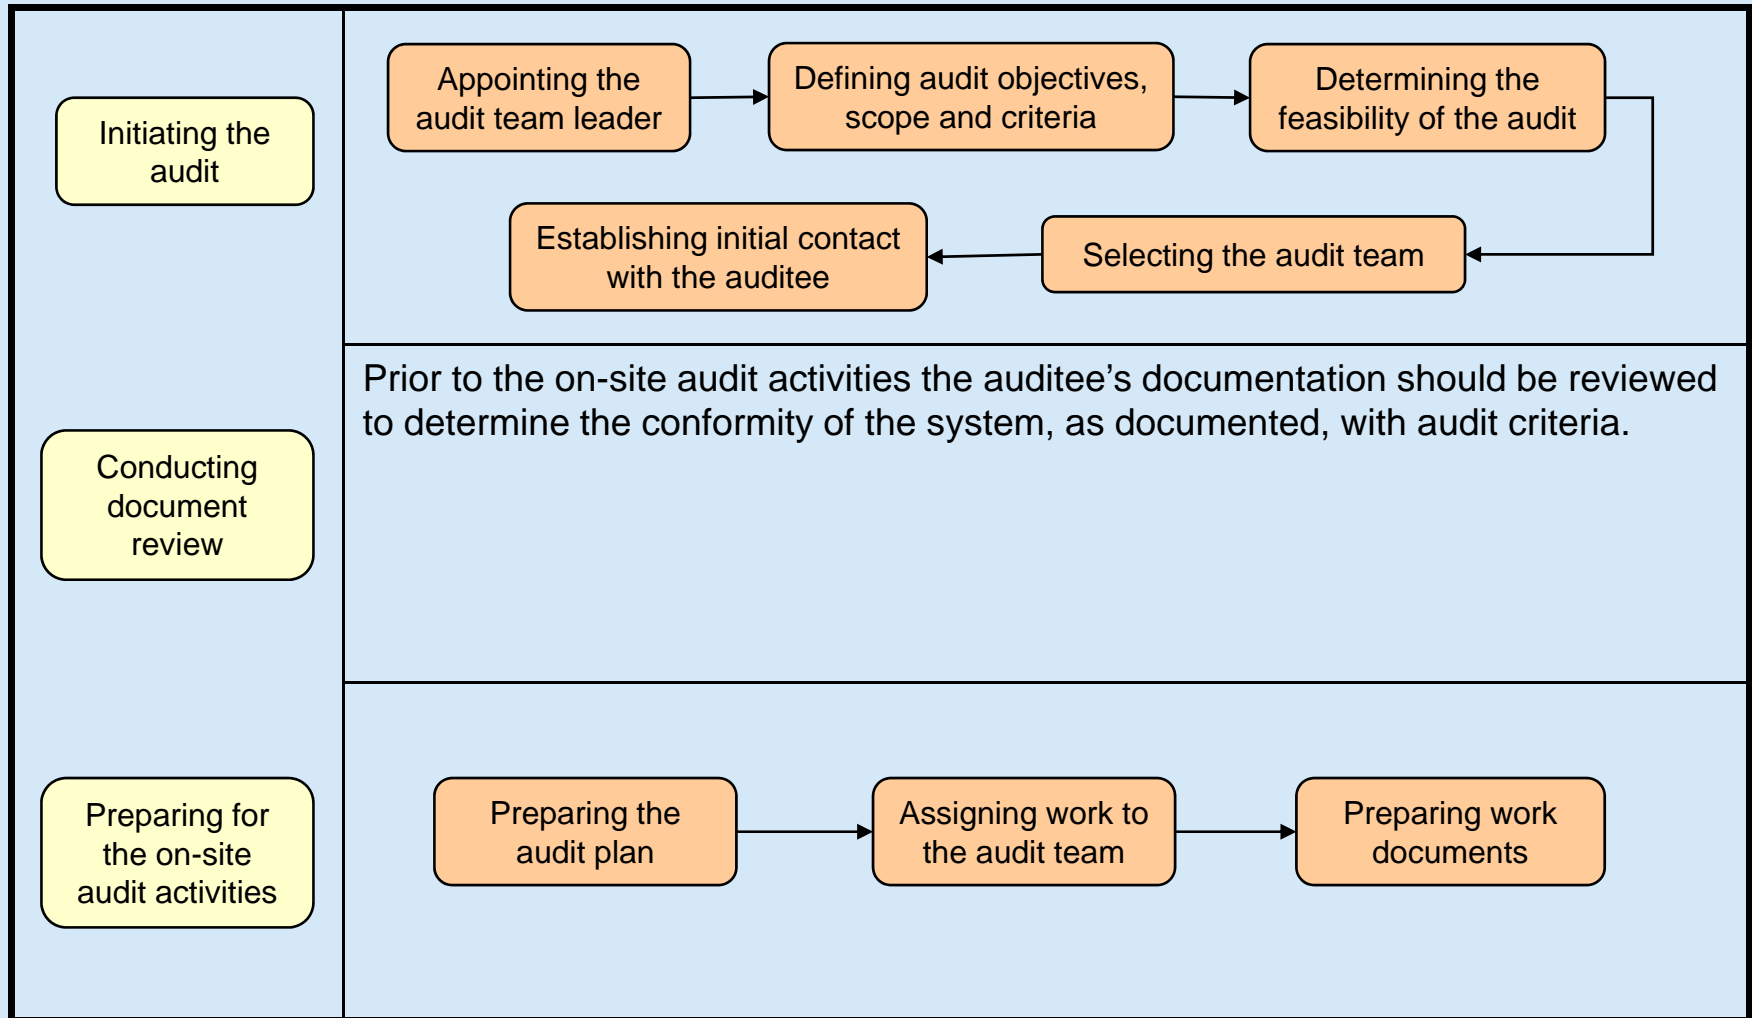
Initiating the audit

Appointing the audit team leader

Defining audit objectives, scope and criteria

Determining the feasibility of the audit

Selecting the audit team

Establishing initial contact with the auditee

Conducting document review

Prior to the on-site audit activities the auditee’s documentation should be reviewed to determine the conformity of the system, as documented, with audit criteria.

Preparing for the on-site audit activities

Preparing the audit plan

Assigning work to the audit team

Preparing work documents